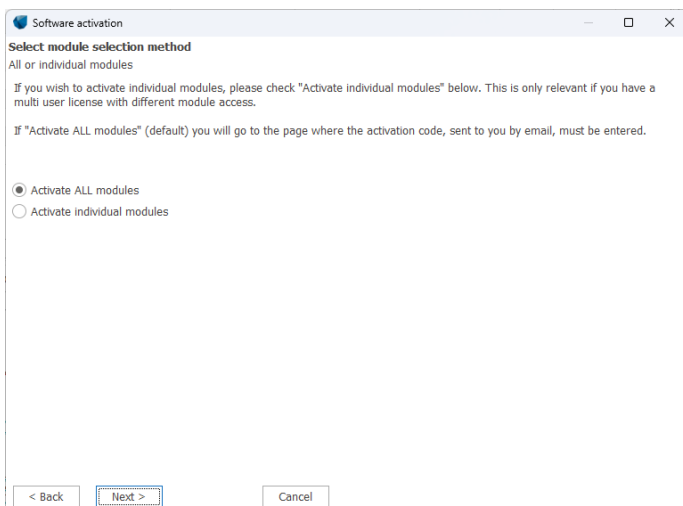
Software activation

Select module selection method
All or individual modules

If you wish to activate individual modules, please check "Activate individual modules" below. This is only relevant if you have a multi user license with different module access.

If "Activate ALL modules" (default) you will go to the page where the activation code, sent to you by email, must be entered.

Activate ALL modules
Activate individual modules

< Back
Next >
Cancel